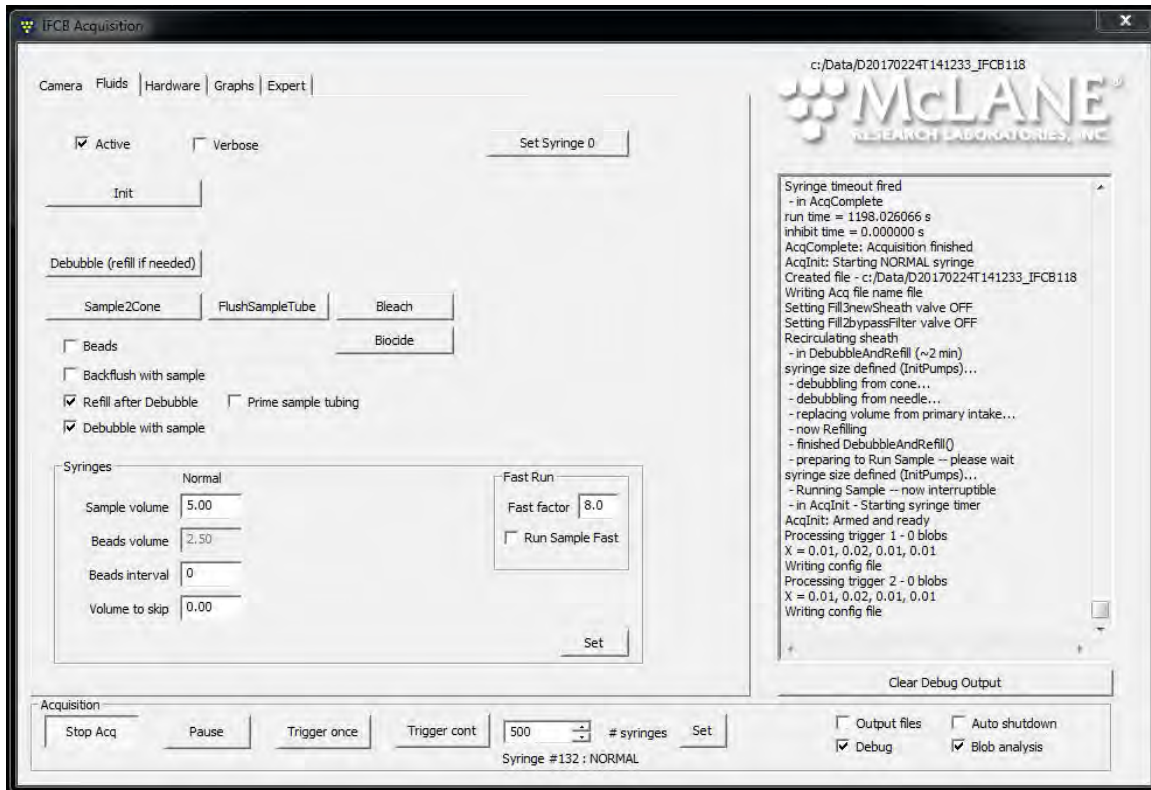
IFCB Acquisition

Camera | Fluids | Hardware | Graphs | Expert

Active
Verbose

Set Syringe 0

Init

Debubble (refill if needed)

Sample2Cone
FlushSampleTube
Bleach
Biocide

Beads
Backflush with sample
Refill after Debubble
Prime sample tubing
Debubble with sample

Syringes
Normal
Sample volume 5.00
Beads volume 2.50
Beads interval 0
Volume to skip 0.00

Fast Run
Fast factor 8.0
Run Sample Fast

Set

c:/Data/D20170224T141233_IFCB118

McLANE RESEARCH LABORATORIES, INC

Syringe timeout fired
- in AcqComplete
run time = 1198.026066 s
inhibit time = 0.000000 s
AcqComplete: Acquisition finished
AcqInit: Starting NORMAL syringe
Created file - c:/Data/D20170224T141233_IFCB118
Writing Acq file name file
Setting Fill3newSheath valve OFF
Setting Fill2bypassFilter valve OFF
Recirculating sheath
- in DebubbleAndRefill (~2 min)
syringe size defined (InitPumps)...
- debubbling from cone...
- debubbling from needle...
- replacing volume from primary intake...
- now Refilling
- finished DebubbleAndRefill()
- preparing to Run Sample -- please wait
syringe size defined (InitPumps)...
- Running Sample -- now interruptible
- in AcqInit - Starting syringe timer
AcqInit: Armed and ready
Processing trigger 1 - 0 blobs
X = 0.01, 0.02, 0.01, 0.01
Writing config file
Processing trigger 2 - 0 blobs
X = 0.01, 0.02, 0.01, 0.01
Writing config file

Clear Debug Output

Acquisition
Stop Acq
Pause
Trigger once
Trigger cont
500
# syringes
Set
Syringe #132 : NORMAL

Output files
Auto shutdown
Debug
Blob analysis